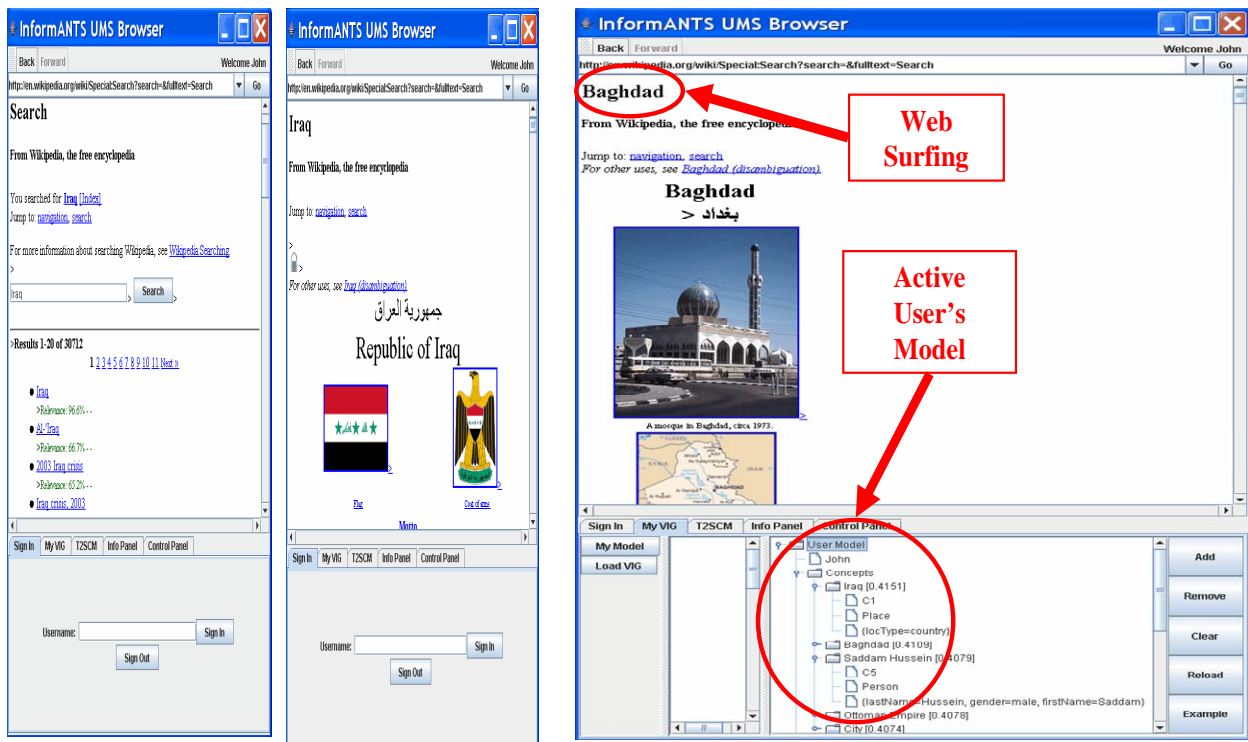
InformANTS UMS Browser

Back Forward Welcome John

http://en.wikipedia.org/wiki/Special:Search?search=&fulltext=Search Go

Search

From Wikipedia, the free encyclopedia

You searched for Iraq [Index]
Jump to: navigation, search

For more information about searching Wikipedia, see Wikipedia:Searching

Iraq Search

>Results 1-20 of 30712
1 2 3 4 5 6 7 8 9 10 11 Next »

Iraq
>Relevance: 96.6% - -
Al-Iraq
>Relevance: 66.7% - -
2003 Iraq crisis
>Relevance: 65.2% - -
Iraq crisis, 2003

Sign In My VIG T2SCM Info Panel Control Panel

Username: Sign In
Sign Out

InformANTS UMS Browser

Back Forward Welcome John

http://en.wikipedia.org/wiki/Special:Search?search=&fulltext=Search Go

Iraq

From Wikipedia, the free encyclopedia

Jump to: navigation, search

For other uses, see Iraq (disambiguation).

جمهورية العراق
Republic of Iraq

Flag Coat of arms

Motto

Sign In My VIG T2SCM Info Panel Control Panel

Username: Sign In
Sign Out

InformANTS UMS Browser

Back Forward Welcome John

http://en.wikipedia.org/wiki/Special:Search?search=&fulltext=Search Go

Baghdad

From Wikipedia, the free encyclope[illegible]

Jump to: navigation, search
For other uses, see Baghdad (disambiguation).

Baghdad
بغداد >

A mosque in Baghdad, circa 1973.

Web Surfing

Active User's Model

Sign In My VIG T2SCM Info Panel Control Panel

My Model
Load VIG

User Model
John
Concepts
Iraq [0.4151]
C1
Place
{locType=country}
Baghdad [0.4109]
Saddam Hussein [0.4079]
C5
Person
{lastName=Hussein, gender=male, firstName=Saddam}
Ottoman Empire [0.4078]
City [0.4074]

Add
Remove
Clear
Reload
Example